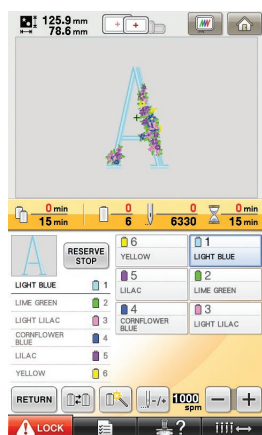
125.9 mm
78.6 mm

0 min
15 min

0
6

0
6330

0 min
15 min

RESERVE STOP

LIGHT BLUE 1
LIME GREEN 2
LIGHT LILAC 3
CORNFLOWER BLUE 4
LILAC 5
YELLOW 6

6 YELLOW
1 LIGHT BLUE
5 LILAC
2 LIME GREEN
4 CORNFLOWER BLUE
3 LIGHT LILAC

RETURN

1000 spm

LOCK